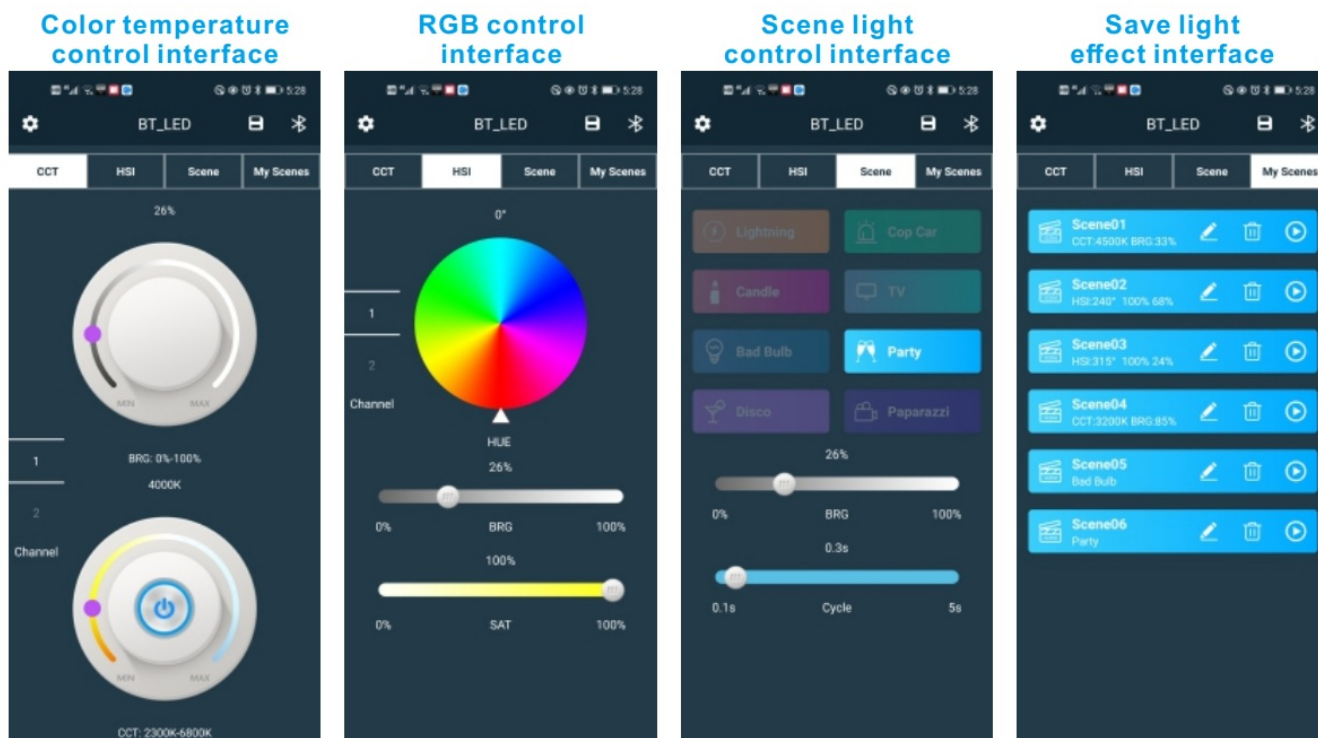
Color temperature control interface

5:28

BT_LED

CCT | HSI | Scene | My Scenes

26%

MIN MAX

1

2

Channel

BRG: 0%-100%

4000K

MIN MAX

CCT: 2300K-6800K

RGB control interface

5:28

BT_LED

CCT | HSI | Scene | My Scenes

0°

1

2

Channel

HUE

26%

0% BRG 100%

100%

0% SAT 100%

Scene light control interface

5:28

BT_LED

CCT | HSI | Scene | My Scenes

Lightning

Cop Car

Candle

TV

Bad Bulb

Party

Disco

Paparazzi

26%

0% BRG 100%

0.3s

0.1s Cycle 5s

Save light effect interface

5:28

BT_LED

CCT | HSI | Scene | My Scenes

Scene01
CCT:4500K BRG:33%

Scene02
HSI:240° 100% 68%

Scene03
HSI:315° 100% 24%

Scene04
CCT:3200K BRG:85%

Scene05
Bad Bulb

Scene06
Party